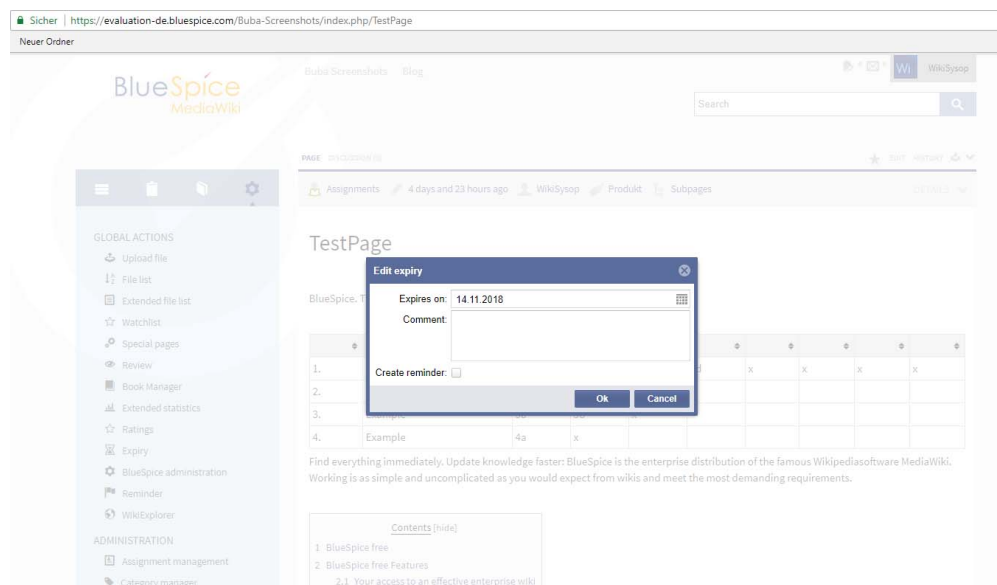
Sicher | https://evaluation-de.bluespice.com/Buba-Screenshots/index.php/TestPage

Neuer Ordner

BlueSpice MediaWiki

Buba Screenshots Blog

Wi WikiSysop

Search

PAGE DISCUSSION (0)

EDIT HISTORY

Assignments 4 days and 23 hours ago WikiSysop Produkt Subpages

GLOBAL ACTIONS
Upload file
File list
Extended file list
Watchlist
Special pages
Review
Book Manager
Extended statistics
Ratings
Expiry
BlueSpice administration
Reminder
WikiExplorer

ADMINISTRATION
Assignment management
Category manager

TestPage

BlueSpice. T

Edit expiry

Expires on: 14.11.2018

Comment:

Create reminder:

Ok Cancel

| | | | | | | | | | |
|---|---|---|---|---|---|---|---|---|---|
| 1. | | | | | x | x | x | x | x |
| 2. | | | | | | | | | |
| 3. | Example | 3a | 3b | | | | | | |
| 4. | Example | 4a | x | | | | | | |

Find everything immediately. Update knowledge faster: BlueSpice is the enterprise distribution of the famous Wikipediasoftware MediaWiki. Working is as simple and uncomplicated as you would expect from wikis and meet the most demanding requirements.

Contents [hide]
1 BlueSpice free
2 BlueSpice free Features
2.1 Your access to an effective enterprise wiki